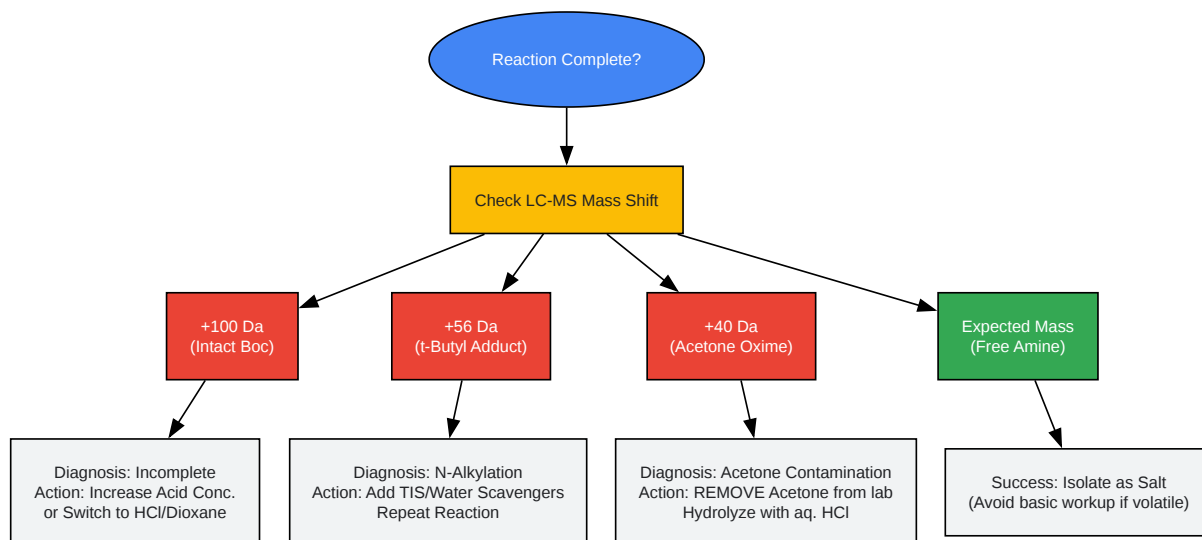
Reaction Complete?

Check LC-MS Mass Shift

+100 Da
(Intact Boc)

+56 Da
(t-Butyl Adduct)

+40 Da
(Acetone Oxime)

Expected Mass
(Free Amine)

Diagnosis: Incomplete
Action: Increase Acid Conc.
or Switch to HCl/Dioxane

Diagnosis: N-Alkylation
Action: Add TIS/Water Scavengers
Repeat Reaction

Diagnosis: Acetone Contamination
Action: REMOVE Acetone from lab
Hydrolyze with aq. HCl

Success: Isolate as Salt
(Avoid basic workup if volatile)